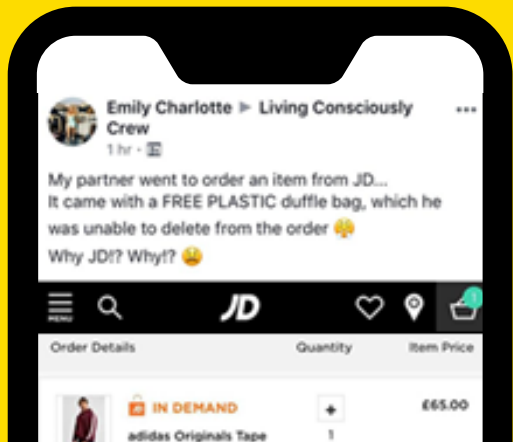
Emily Charlotte ▶ Living Consciously Crew
1 hr ·

My partner went to order an item from JD...
It came with a FREE PLASTIC duffle bag, which he was unable to delete from the order 😤
Why JD!? Why!? 😫

MENU
JD
1

Order Details
Quantity
Item Price

IN DEMAND
adidas Originals Tape
+
1
£65.00